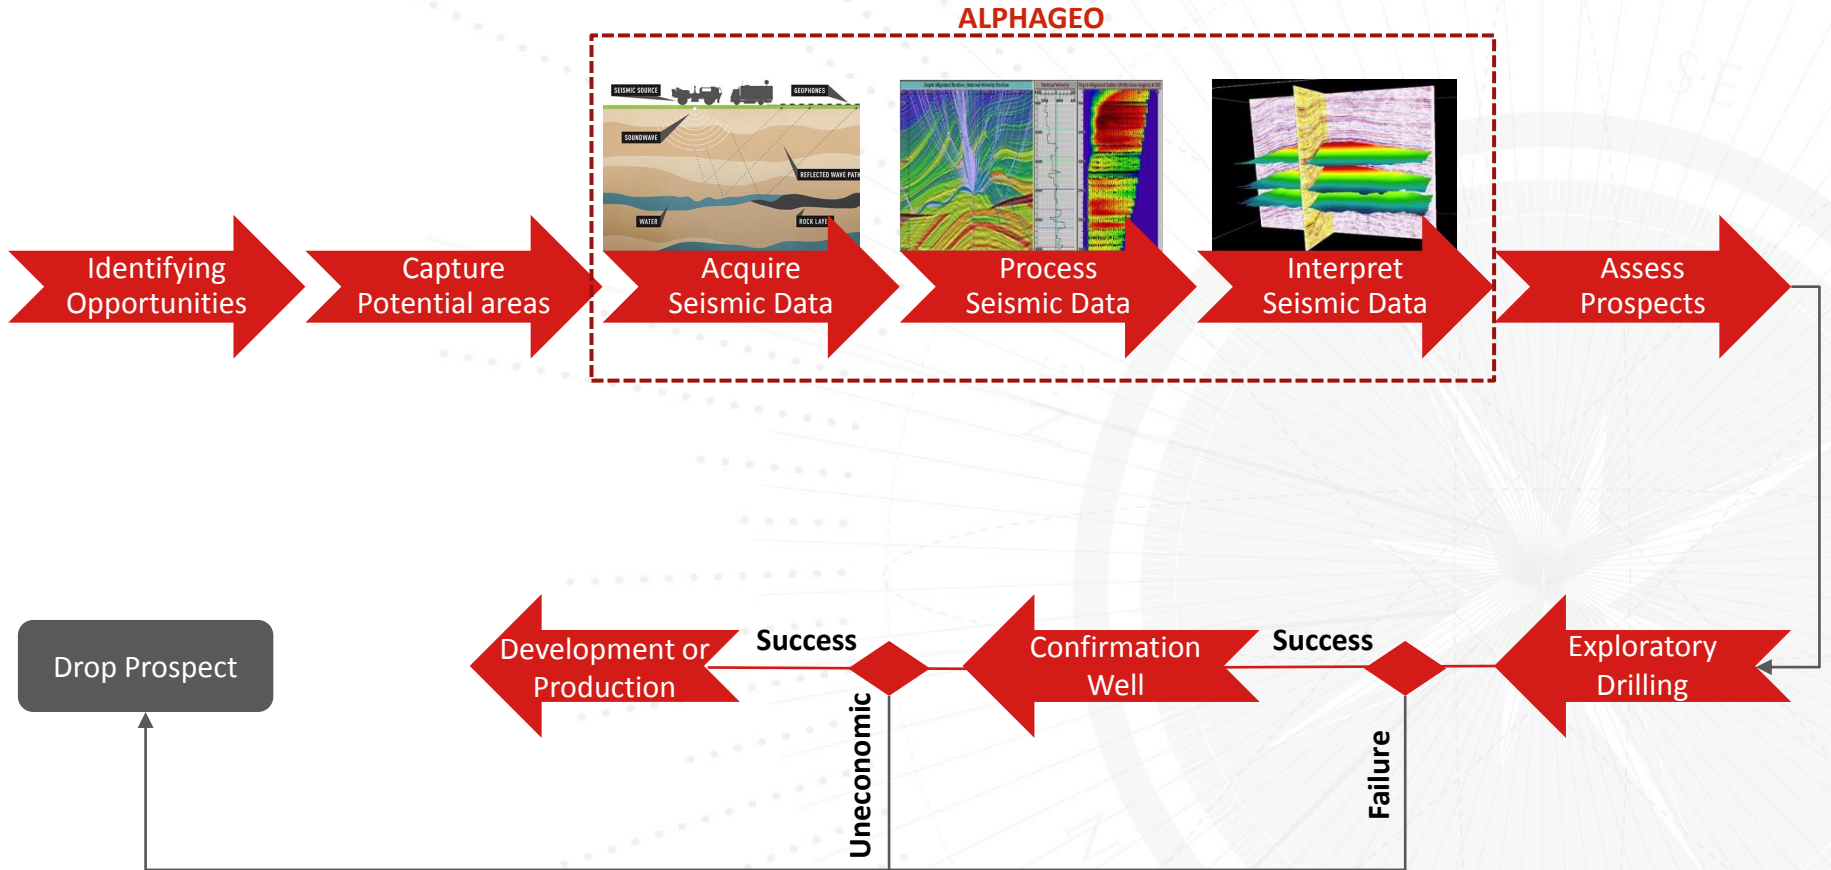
ALPHAGEO

SEISMIC SOURCE

GEOPHONES

SOUNDWAVE

REFLECTED WAVE PATH

WATER

ROCK LAYE

Identifying Opportunities

Capture Potential areas

Acquire Seismic Data

Process Seismic Data

Interpret Seismic Data

Assess Prospects

Drop Prospect

Development or Production

Success

Confirmation Well

Success

Exploratory Drilling

Uneconomic

Failure